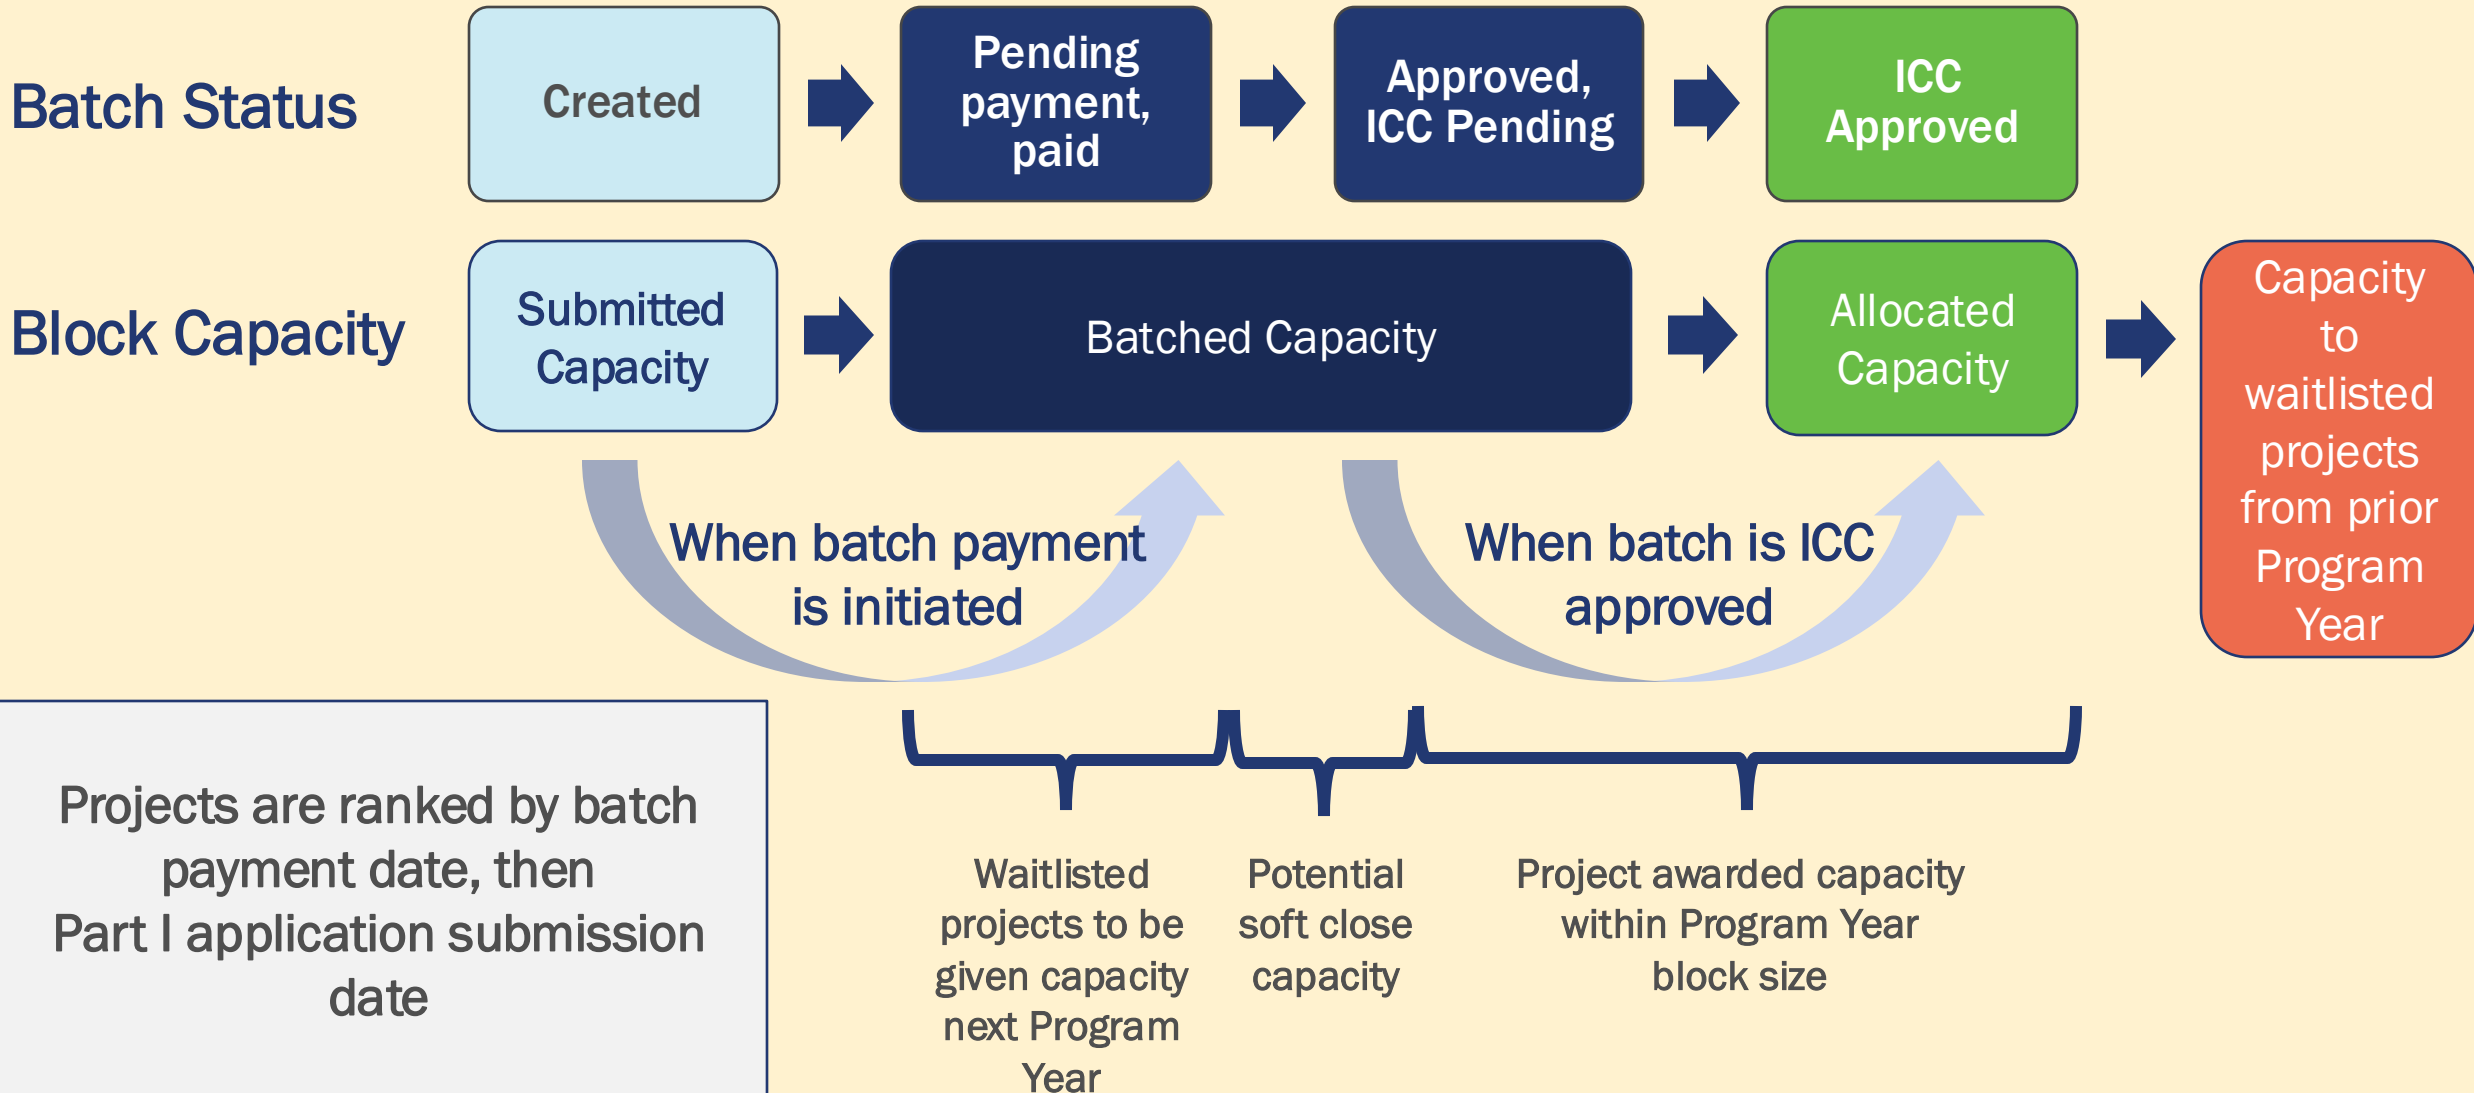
Batch Status

Created

Pending payment, paid

Approved, ICC Pending

ICC Approved

Block Capacity

Submitted Capacity

Batched Capacity

Allocated Capacity

Capacity to waitlisted projects from prior Program Year

When batch payment is initiated

When batch is ICC approved

Projects are ranked by batch payment date, then Part I application submission date

Waitlisted projects to be given capacity next Program Year

Potential soft close capacity

Project awarded capacity within Program Year block size